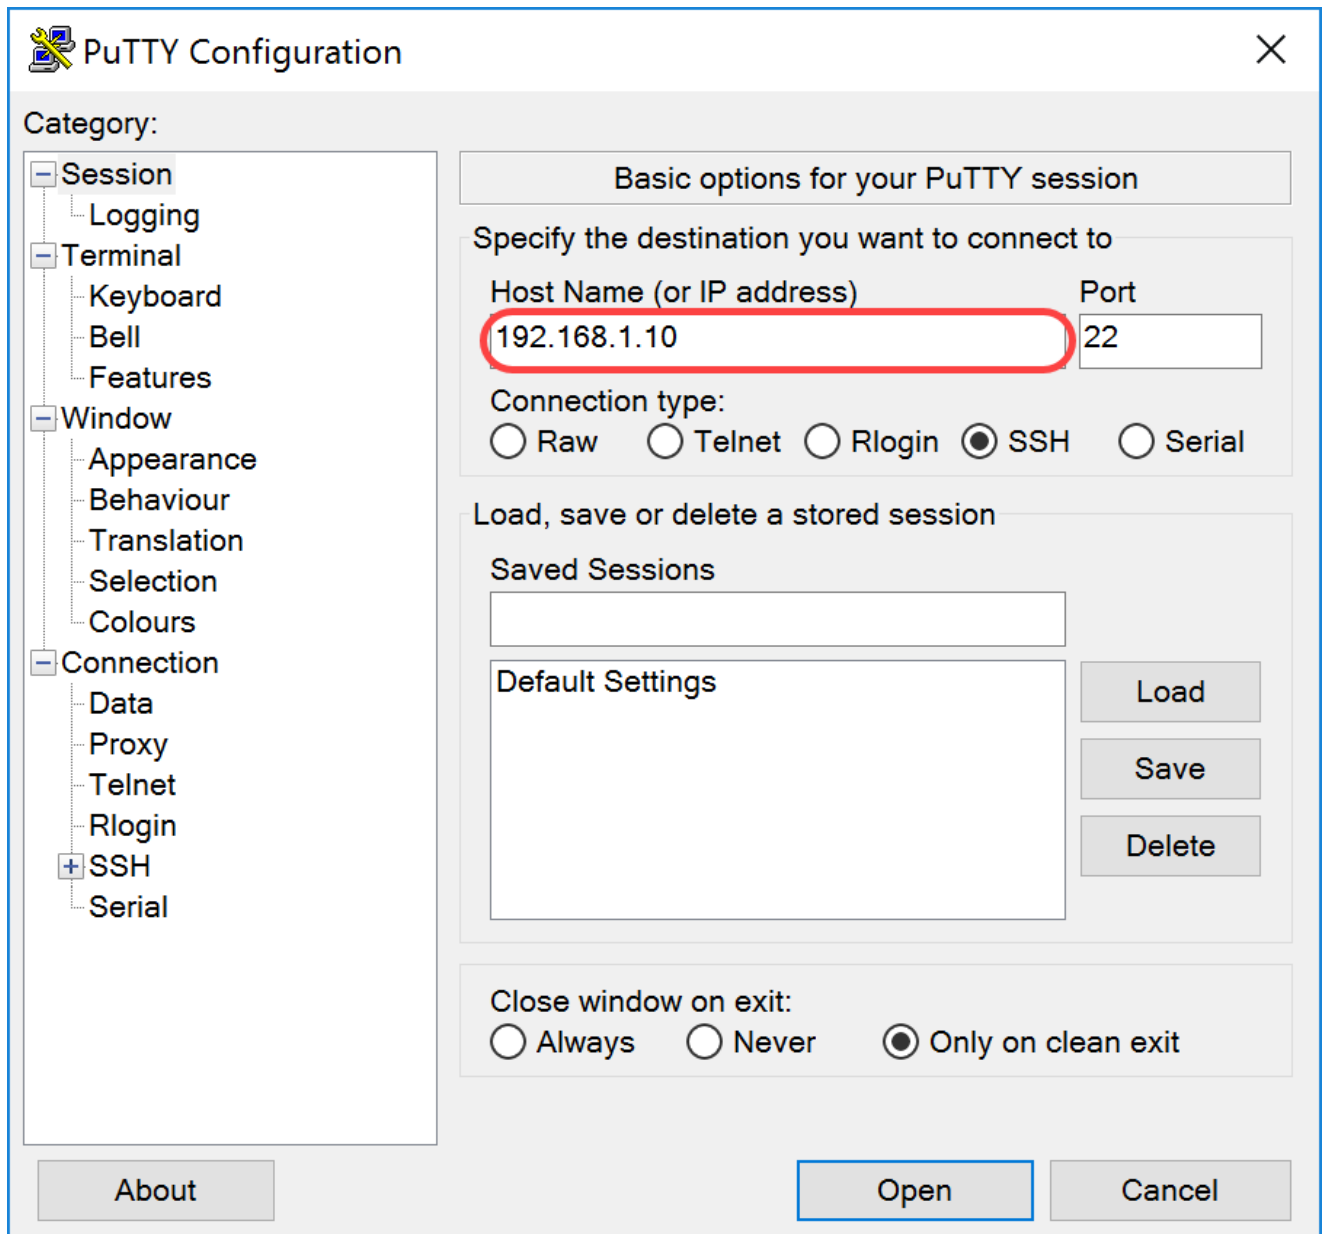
PuTTY Configuration

Category:

Session
Logging
Terminal
Keyboard
Bell
Features
Window
Appearance
Behaviour
Translation
Selection
Colours
Connection
Data
Proxy
Telnet
Rlogin
SSH
Serial

Basic options for your PuTTY session

Specify the destination you want to connect to

Host Name (or IP address)
192.168.1.10
Port
22

Connection type:
Raw Telnet Rlogin SSH Serial

Load, save or delete a stored session

Saved Sessions

Default Settings

Load
Save
Delete

Close window on exit:
Always Never Only on clean exit

About
Open
Cancel